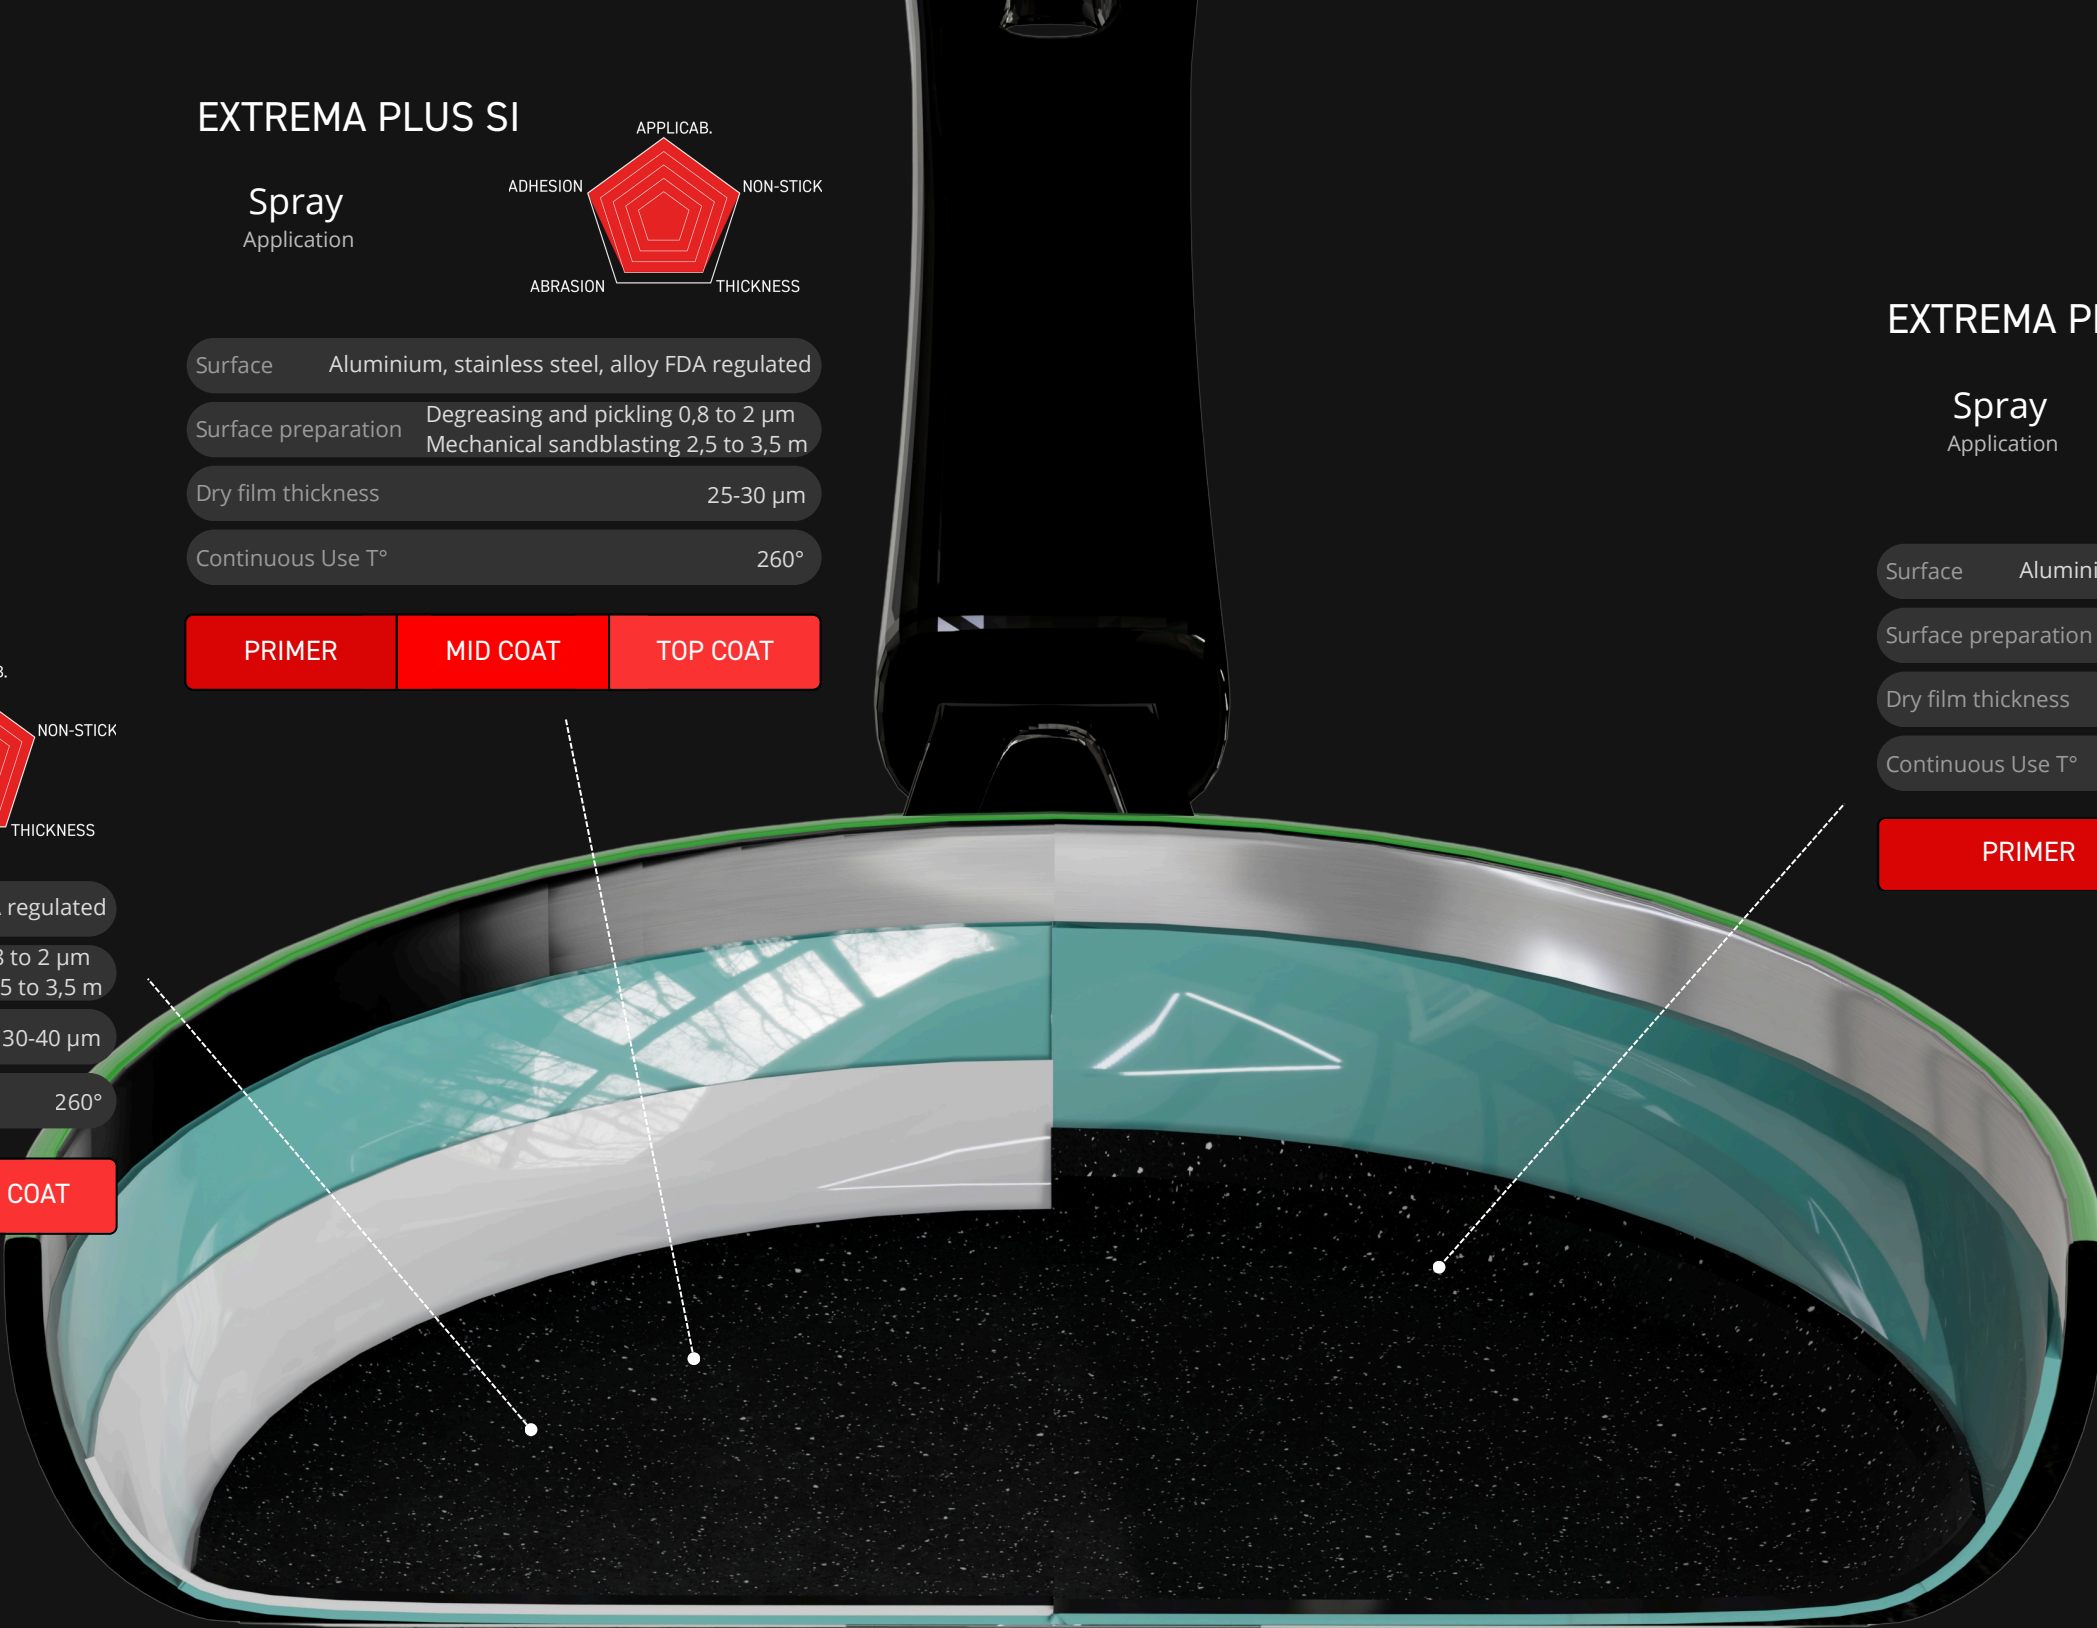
EXTREMA PLUS SI

Spray
Application

APPLICAB.
ADHESION
NON-STICK
ABRASION
THICKNESS

| Surface | Aluminium, stainless steel, alloy FDA regulated |
|---|---|
| Surface preparation | Degreasing and pickling 0,8 to 2 µm Mechanical sandblasting 2,5 to 3,5 m |
| Dry film thickness | 25-30 µm |
| Continuous Use T° | 260° |

PRIMER | MID COAT | TOP COAT

B.
NON-STICK
THICKNESS

regulated
3 to 2 µm
5 to 3,5 m
30-40 µm
260°
COAT

EXTREMA PI

Spray
Application

Surface Alumini
Surface preparation
Dry film thickness
Continuous Use T°
PRIMER